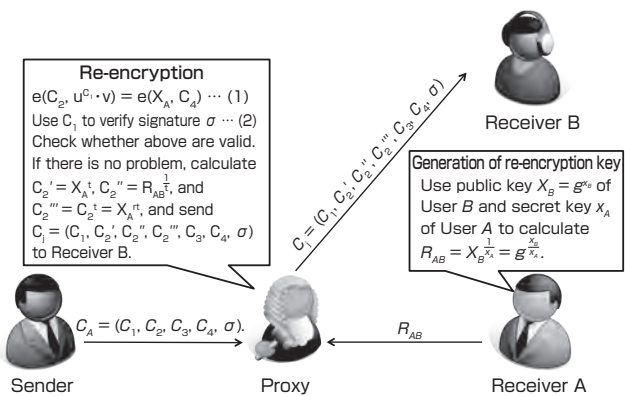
Re-encryption

$e(C_2, u^{C_1} \cdot v) = e(X_A, C_4)$ ··· (1)

Use $C_1$ to verify signature $\sigma$ ··· (2)

Check whether above are valid.

If there is no problem, calculate $C_2' = X_A^t$, $C_2'' = R_{AB}^{\frac{1}{t}}$, and $C_2''' = C_2^t = X_A^{rt}$, and send $C_j = (C_1, C_2', C_2'', C_2''', C_3, C_4, \sigma)$ to Receiver B.

$C_j = (C_1, C_2', C_2'', C_2''', C_3, C_4, \sigma)$

Receiver B

Generation of re-encryption key

Use public key $X_B = g^{x_B}$ of User $B$ and secret key $x_A$ of User $A$ to calculate $R_{AB} = X_B^{\frac{1}{x_A}} = g^{\frac{x_B}{x_A}}$.

$C_A = (C_1, C_2, C_3, C_4, \sigma)$.

$R_{AB}$

Sender

Proxy

Receiver A